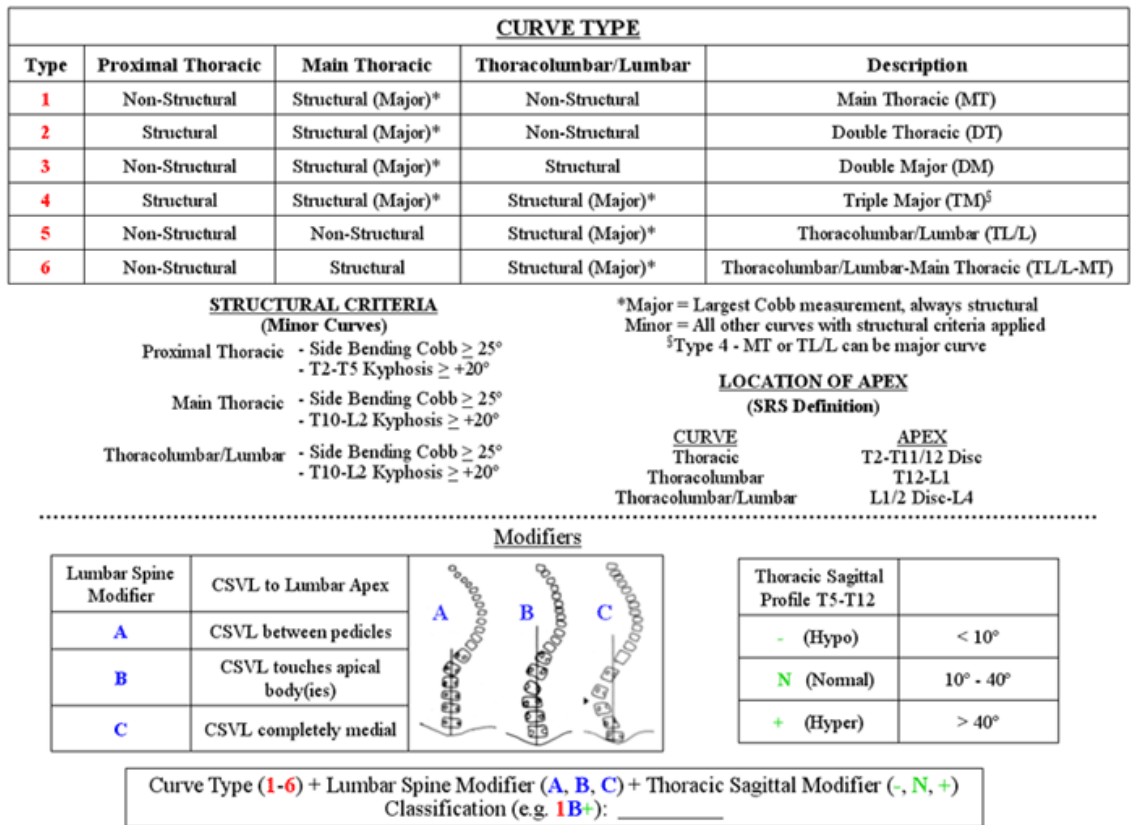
CURVE TYPE

| Type | Proximal Thoracic | Main Thoracic | Thoracolumbar/Lumbar | Description |
|---|---|---|---|---|
| 1 | Non-Structural | Structural (Major)* | Non-Structural | Main Thoracic (MT) |
| 2 | Structural | Structural (Major)* | Non-Structural | Double Thoracic (DT) |
| 3 | Non-Structural | Structural (Major)* | Structural | Double Major (DM) |
| 4 | Structural | Structural (Major)* | Structural (Major)* | Triple Major (TM)$^§$ |
| 5 | Non-Structural | Non-Structural | Structural (Major)* | Thoracolumbar/Lumbar (TL/L) |
| 6 | Non-Structural | Structural | Structural (Major)* | Thoracolumbar/Lumbar-Main Thoracic (TL/L-MT) |

STRUCTURAL CRITERIA
(Minor Curves)

Proximal Thoracic - Side Bending Cobb $\geq$ 25°
- T2-T5 Kyphosis $\geq$ +20°

Main Thoracic - Side Bending Cobb $\geq$ 25°
- T10-L2 Kyphosis $\geq$ +20°

Thoracolumbar/Lumbar - Side Bending Cobb $\geq$ 25°
- T10-L2 Kyphosis $\geq$ +20°

*Major = Largest Cobb measurement, always structural
Minor = All other curves with structural criteria applied
$^§$Type 4 - MT or TL/L can be major curve

LOCATION OF APEX
(SRS Definition)

| CURVE | APEX |
|---|---|
| Thoracic | T2-T11/12 Disc |
| Thoracolumbar | T12-L1 |
| Thoracolumbar/Lumbar | L1/2 Disc-L4 |

Modifiers

| Lumbar Spine Modifier | CSVL to Lumbar Apex |
|---|---|
| A | CSVL between pedicles |
| B | CSVL touches apical body(ies) |
| C | CSVL completely medial |

A B C

| Thoracic Sagittal Profile T5-T12 | |
|---|---|
| - (Hypo) | < 10° |
| N (Normal) | 10° - 40° |
| + (Hyper) | > 40° |

Curve Type (1-6) + Lumbar Spine Modifier (A, B, C) + Thoracic Sagittal Modifier (-, N, +)
Classification (e.g. 1B+): ________